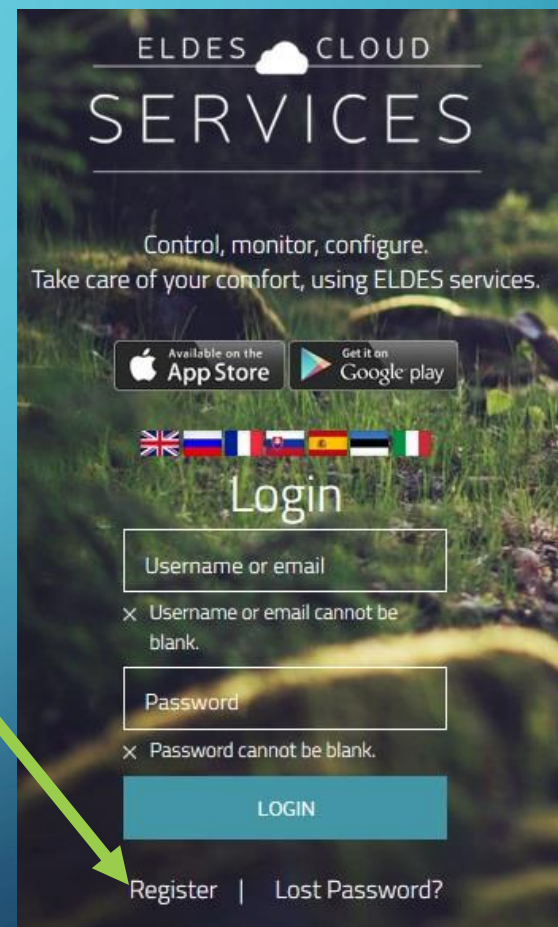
ELDES CLOUD
SERVICES

Control, monitor, configure.
Take care of your comfort, using ELDES services.

Available on the App Store
Get it on Google play

Login

Username or email

× Username or email cannot be blank.

Password

× Password cannot be blank.

LOGIN

Register | Lost Password?